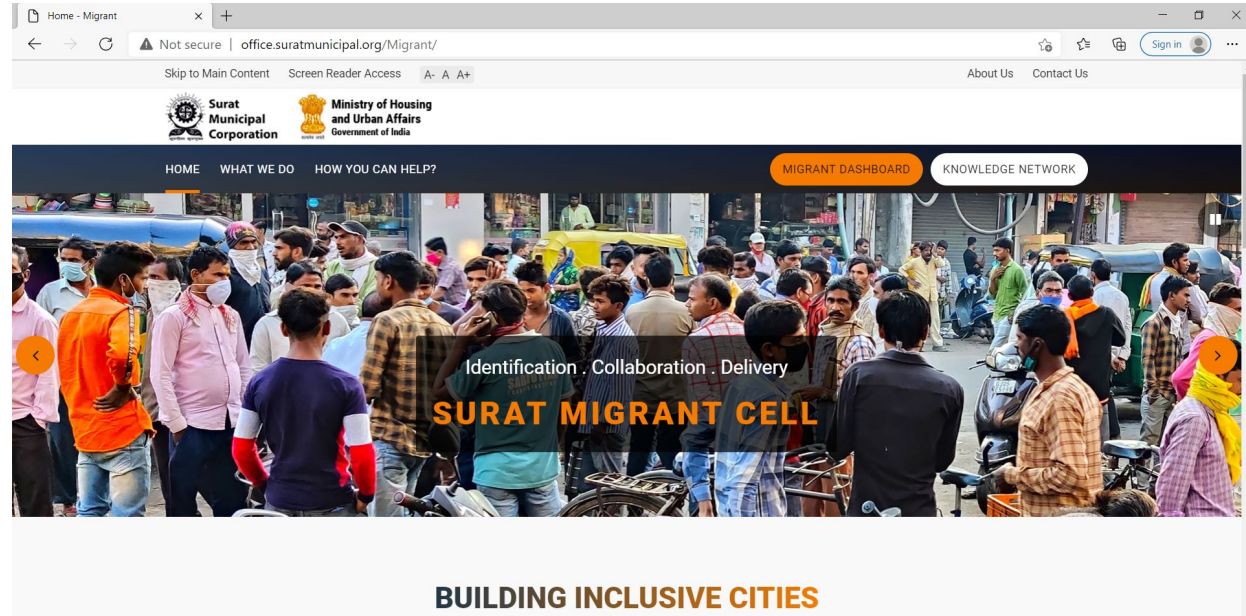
Home - Migrant

Not secure | office.suratmunicipal.org/Migrant/

Sign in

Skip to Main Content Screen Reader Access A- A A+

About Us Contact Us

Surat Municipal Corporation

Ministry of Housing and Urban Affairs
Government of India

HOME WHAT WE DO HOW YOU CAN HELP?

MIGRANT DASHBOARD KNOWLEDGE NETWORK

Identification . Collaboration . Delivery

SURAT MIGRANT CELL

BUILDING INCLUSIVE CITIES